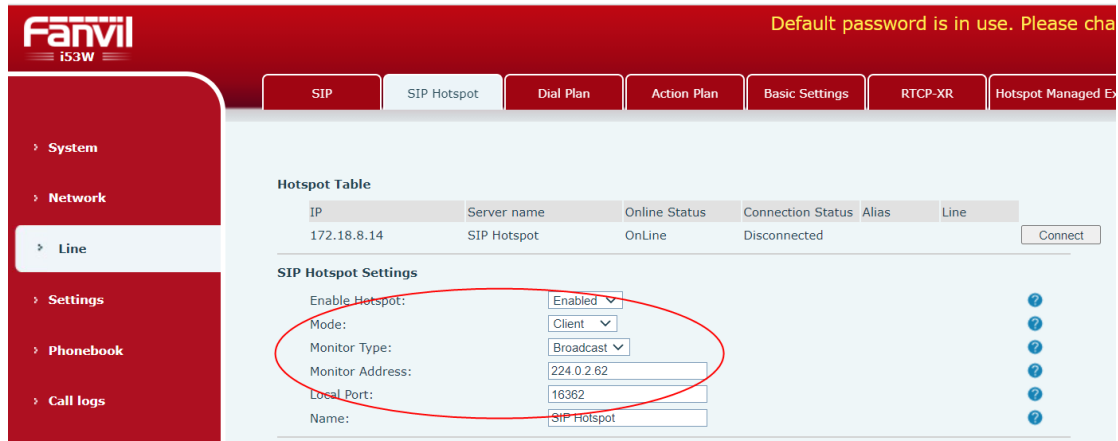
Fanvil i53W

Default password is in use. Please cha

SIP | SIP Hotspot | Dial Plan | Action Plan | Basic Settings | RTCP-XR | Hotspot Managed Ex

› System
› Network
› Line
› Settings
› Phonebook
› Call logs

Hotspot Table

| IP | Server name | Online Status | Connection Status | Alias | Line | |
|---|---|---|---|---|---|---|
| 172.18.8.14 | SIP Hotspot | OnLine | Disconnected | | | Connect |

SIP Hotspot Settings

Enable Hotspot: Enabled
Mode: Client
Monitor Type: Broadcast
Monitor Address: 224.0.2.62
Local Port: 16362
Name: SIP Hotspot